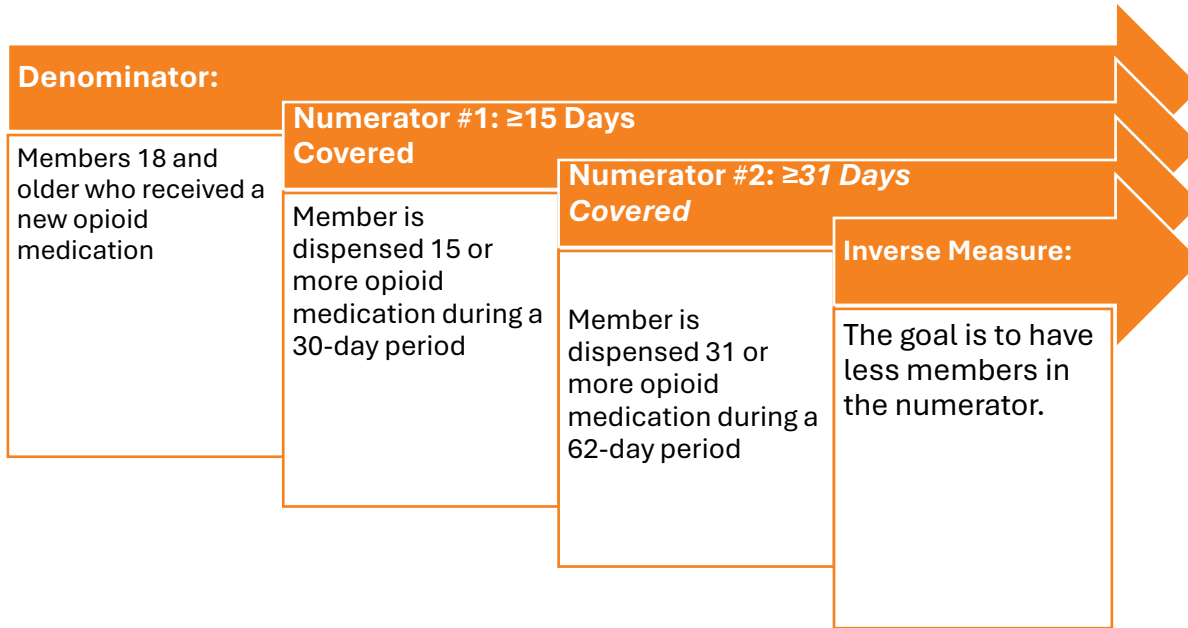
Denominator:

Members 18 and older who received a new opioid medication

Numerator #1: ≥15 Days Covered

Member is dispensed 15 or more opioid medication during a 30-day period

Numerator #2: ≥31 Days Covered

Member is dispensed 31 or more opioid medication during a 62-day period

Inverse Measure:

The goal is to have less members in the numerator.